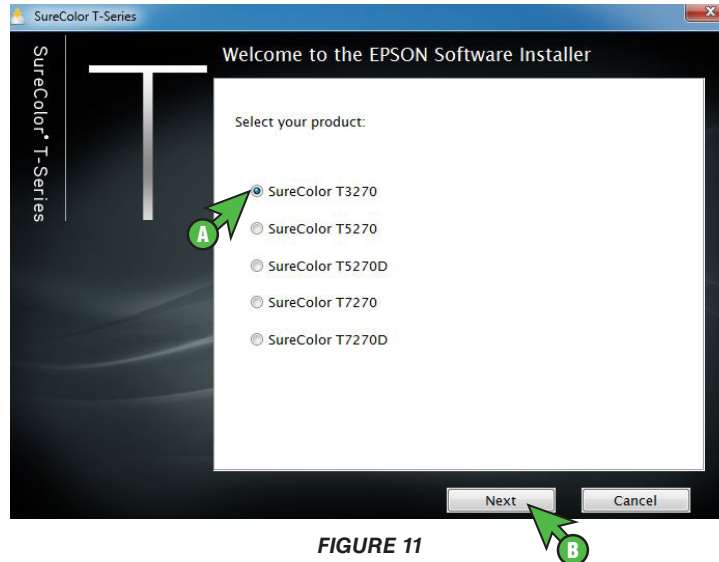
SureColor T-Series

SureColor® T-Series

Welcome to the EPSON Software Installer

Select your product:

SureColor T3270

SureColor T5270

SureColor T5270D

SureColor T7270

SureColor T7270D

A

Next

Cancel

B

FIGURE 11